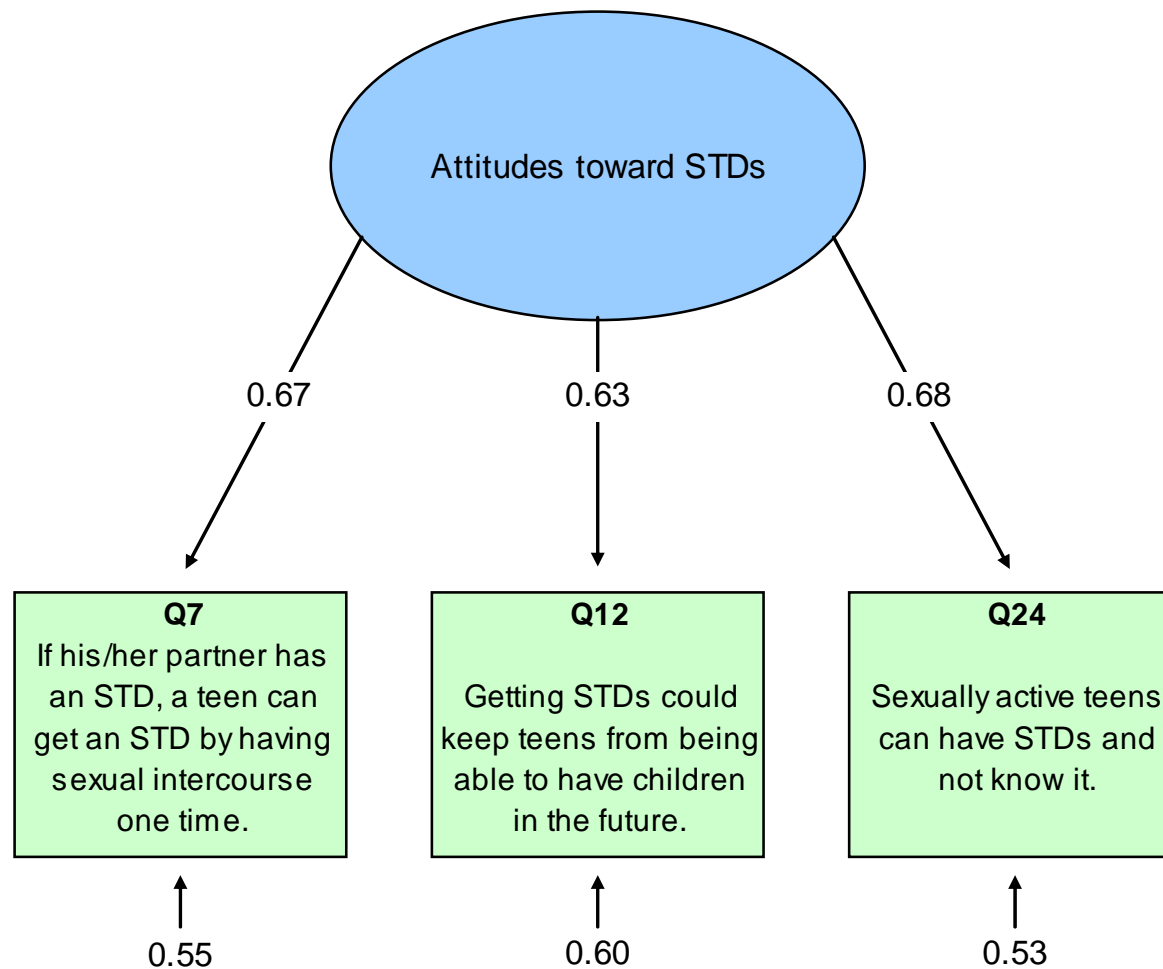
Attitudes toward STDs

0.67

0.63

0.68

**Q7**
If his/her partner has an STD, a teen can get an STD by having sexual intercourse one time.

**Q12**
Getting STDs could keep teens from being able to have children in the future.

**Q24**
Sexually active teens can have STDs and not know it.

0.55

0.60

0.53